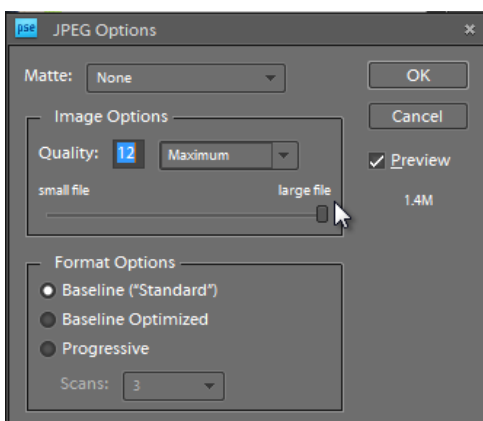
pse JPEG Options

Matte: None

OK

Cancel

✓ Preview

1.4M

Image Options

Quality: 12 Maximum

small file

large file

Format Options

Baseline ("Standard")

Baseline Optimized

Progressive

Scans: 3